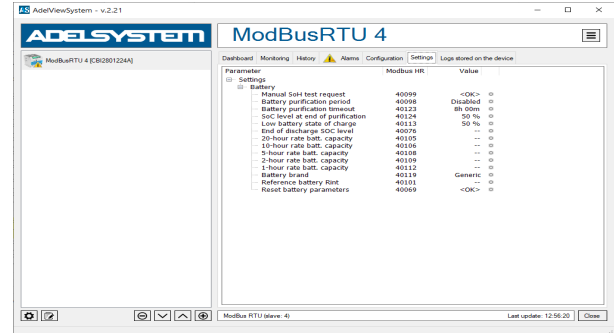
AdelViewSystem - v.2.21

ADELSYSTEM

ModBusRTU 4

ModBusRTU 4 [CBI2801224A]

Dashboard | Monitoring | History | Alarms | Configuration | Settings | Logs stored on the device

| Parameter | Modbus HR | Value |
|---|---|---|
| Settings | | |
| Battery | | |
| Manual SoH test request | 40099 | <OK> |
| Battery purification period | 40098 | Disabled |
| Battery purification timeout | 40123 | 8h 00m |
| SoC level at end of purification | 40124 | 50 % |
| Low battery state of charge | 40113 | 50 % |
| End of discharge SOC level | 40076 | -- |
| 20-hour rate batt. capacity | 40105 | -- |
| 10-hour rate batt. capacity | 40106 | -- |
| 5-hour rate batt. capacity | 40108 | -- |
| 2-hour rate batt. capacity | 40109 | -- |
| 1-hour rate batt. capacity | 40112 | -- |
| Battery brand | 40119 | Generic |
| Reference battery Rint | 40101 | -- |
| Reset battery parameters | 40069 | <OK> |

ModBus RTU (slave: 4)

Last update: 12:56:20

Close